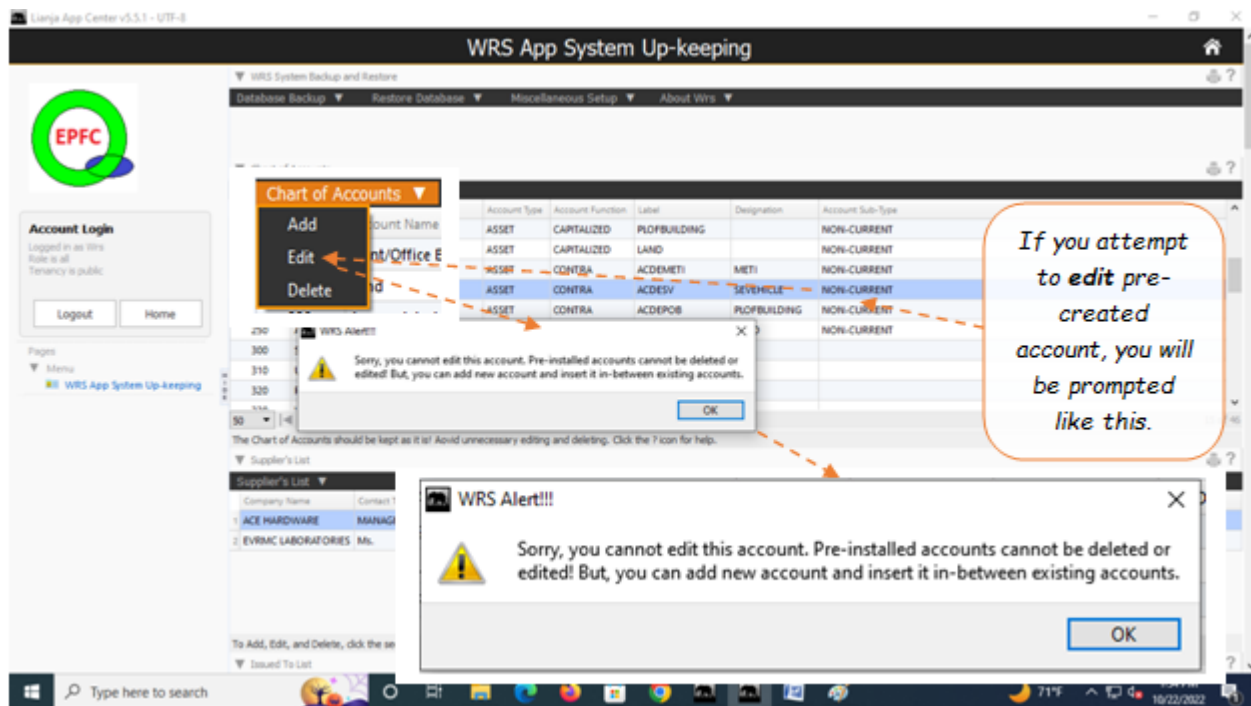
Lianja App Center v5.5.1 - UTF-8

WRS App System Up-keeping

▼ WRS System Backup and Restore

Database Backup ▼ Restore Database ▼ Miscellaneous Setup ▼ About Wrs ▼

EPFC

Account Login
Logged in as Wrs
Role is all
Tenancy is public

Logout Home

Pages
▼ Menu
WRS App System Up-keeping

Chart of Accounts ▼
Add
Edit
Delete

ount Name
nt/Office E
nd

| Account Type | Account Function | Label | Designation | Account Sub-Type |
|---|---|---|---|---|
| ASSET | CAPITALIZED | PLOFBUILDING | | NON-CURRENT |
| ASSET | CAPITALIZED | LAND | | NON-CURRENT |
| ASSET | CONTRA | ACDEMETI | METI | NON-CURRENT |
| ASSET | CONTRA | ACDESV | SEVEHICLE | NON-CURRENT |
| ASSET | CONTRA | ACDEPOB | PLOFBUILDING | NON-CURRENT |
| | | | | NON-CURRENT |

250
300
310
320

WRS Alert!!!
Sorry, you cannot edit this account. Pre-installed accounts cannot be deleted or edited! But, you can add new account and insert it in-between existing accounts.
OK

50

The Chart of Accounts should be kept as it is! Aovid unnecessary editing and deleting. Click the ? icon for help.

▼ Supplier's List
Supplier's List ▼
Company Name | Contact
1 ACE HARDWARE | MANAG
2 EVRMC LABORATORIES | Ms.

To Add, Edit, and Delete, click the se
▼ Issued To List

If you attempt to edit pre-created account, you will be prompted like this.

WRS Alert!!!
Sorry, you cannot edit this account. Pre-installed accounts cannot be deleted or edited! But, you can add new account and insert it in-between existing accounts.
OK

Type here to search
71°F
10/22/2022